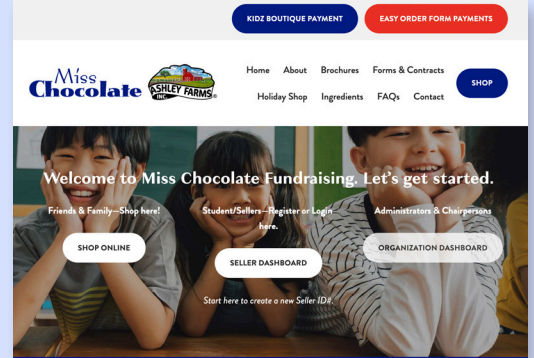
KIDZ BOUTIQUE PAYMENT
EASY ORDER FORM PAYMENTS

Miss Chocolate
ASHLEY FARMS INC.

Home
About
Brochures
Forms & Contracts
SHOP
Holiday Shop
Ingredients
FAQs
Contact

Welcome to Miss Chocolate Fundraising. Let's get started.

Friends & Family—Shop here!
SHOP ONLINE

Student/Sellers—Register or Login here.
SELLER DASHBOARD
Start here to create a new Seller ID#.

Administrators & Chairpersons
ORGANIZATION DASHBOARD